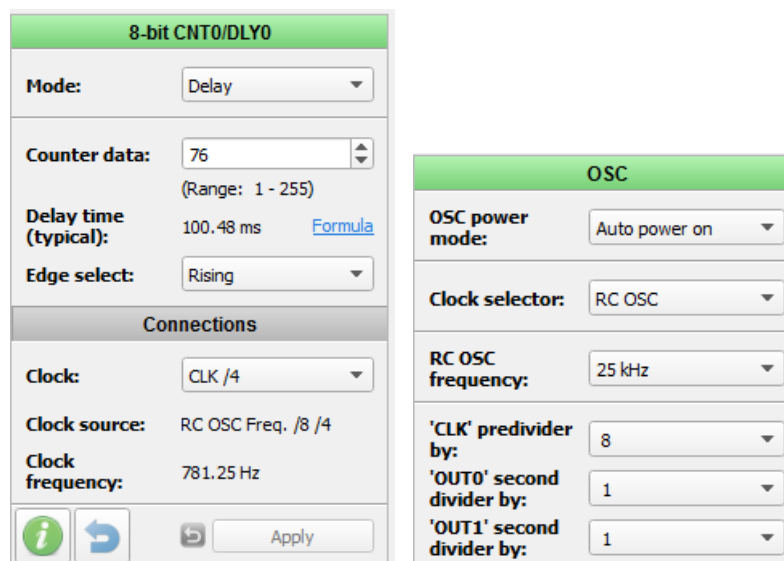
8-bit CNT0/DLY0

Mode: Delay

Counter data: 76
(Range: 1 - 255)

Delay time (typical): 100.48 ms Formula

Edge select: Rising

Connections

Clock: CLK /4

Clock source: RC OSC Freq. /8 /4

Clock frequency: 781.25 Hz

Apply

OSC

OSC power mode: Auto power on

Clock selector: RC OSC

RC OSC frequency: 25 kHz

'CLK' predivider by: 8

'OUT0' second divider by: 1

'OUT1' second divider by: 1